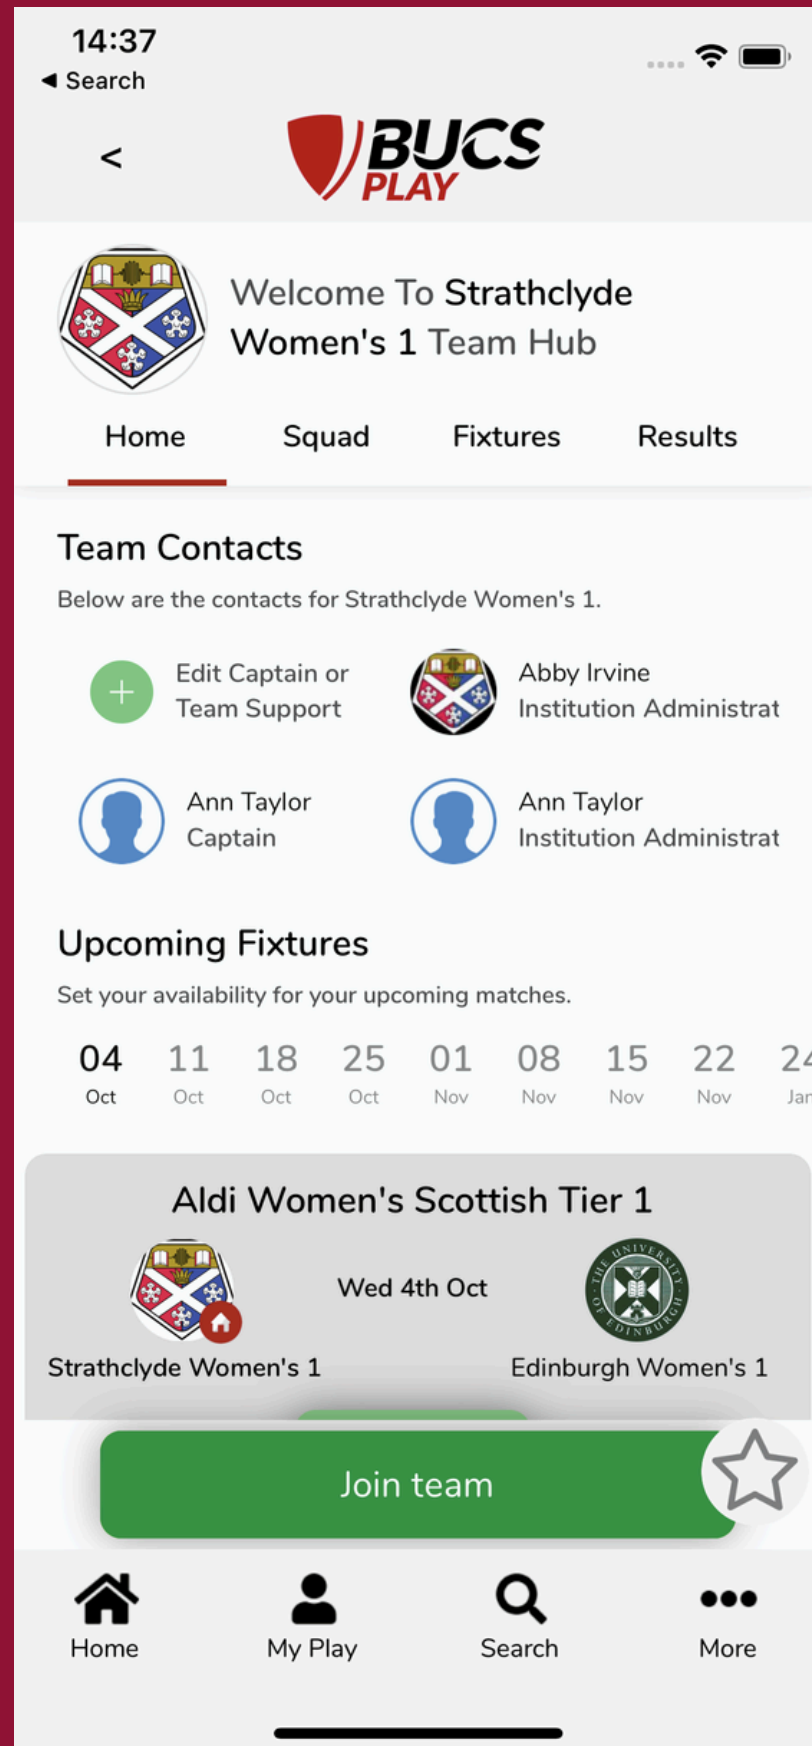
14:37
◂ Search

<

BUCS PLAY

Welcome To Strathclyde Women's 1 Team Hub

Home Squad Fixtures Results

Team Contacts

Below are the contacts for Strathclyde Women's 1.

Edit Captain or Team Support

Abby Irvine
Institution Administrat

Ann Taylor
Captain

Ann Taylor
Institution Administrat

Upcoming Fixtures

Set your availability for your upcoming matches.

| 04 | 11 | 18 | 25 | 01 | 08 | 15 | 22 | 2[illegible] |
|---|---|---|---|---|---|---|---|---|
| Oct | Oct | Oct | Oct | Nov | Nov | Nov | Nov | Ja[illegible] |

Aldi Women's Scottish Tier 1

Wed 4th Oct

Strathclyde Women's 1

THE UNIVERSITY OF EDINBURGH

Edinburgh Women's 1

Join team

Home My Play Search More